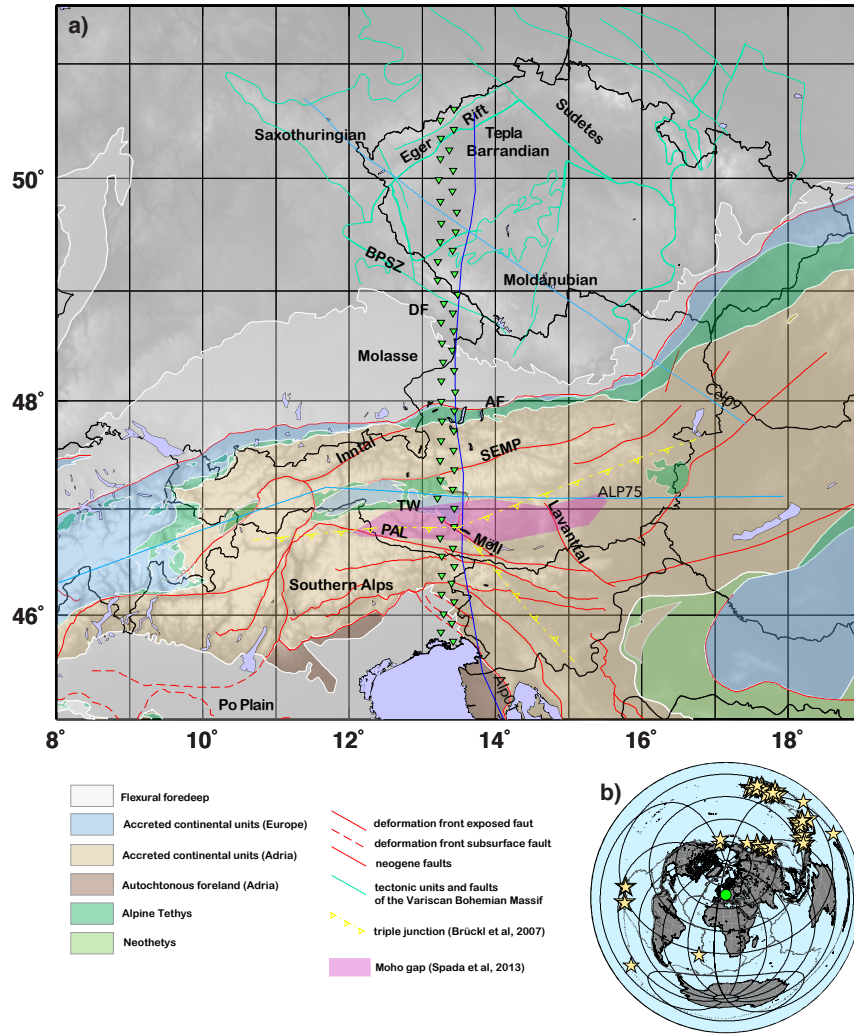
a)

Saxothuringian
Eger
Rift
Tepla Barrandian
Sudetes
BPSZ
Moldanubian
DF
Molasse
AF
Inntal
SEMP
TW
ALP75
PAL
Mölltal
Lavanttal
Southern Alps
Po Plain
Alp01
Cel01

50°
48°
46°
8°
10°
12°
14°
16°
18°

Flexural foredeep
Accreted continental units (Europe)
Accreted continental units (Adria)
Autochtonous foreland (Adria)
Alpine Tethys
Neothetys

deformation front exposed faut
deformation front subsurface fault
neogene faults
tectonic units and faults of the Variscan Bohemian Massif
triple junction (Brückl et al, 2007)
Moho gap (Spada et al, 2013)

b)